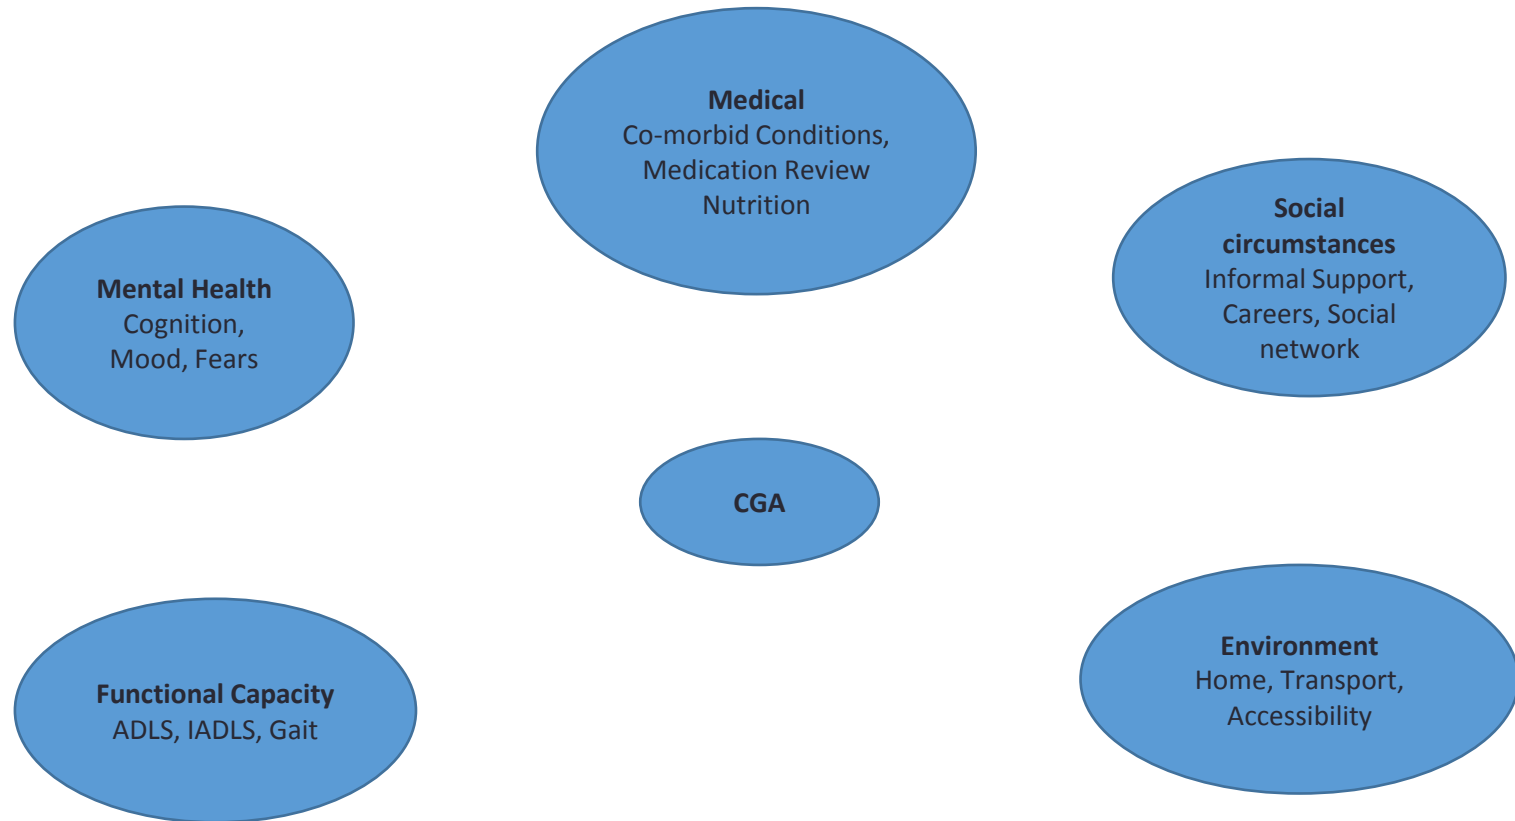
**Medical**
Co-morbid Conditions,
Medication Review
Nutrition

**Mental Health**
Cognition,
Mood, Fears

**Social circumstances**
Informal Support,
Careers, Social
network

**CGA**

**Functional Capacity**
ADLS, IADLS, Gait

**Environment**
Home, Transport,
Accessibility